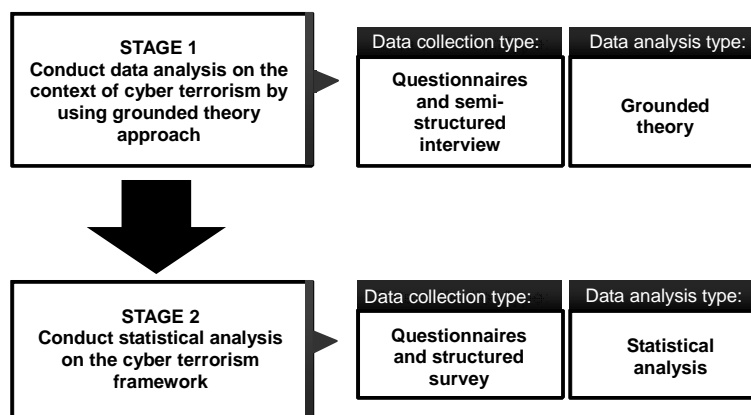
STAGE 1
Conduct data analysis on the context of cyber terrorism by using grounded theory approach

Data collection type:
Questionnaires and semi-structured interview

Data analysis type:
Grounded theory

STAGE 2
Conduct statistical analysis on the cyber terrorism framework

Data collection type:
Questionnaires and structured survey

Data analysis type:
Statistical analysis